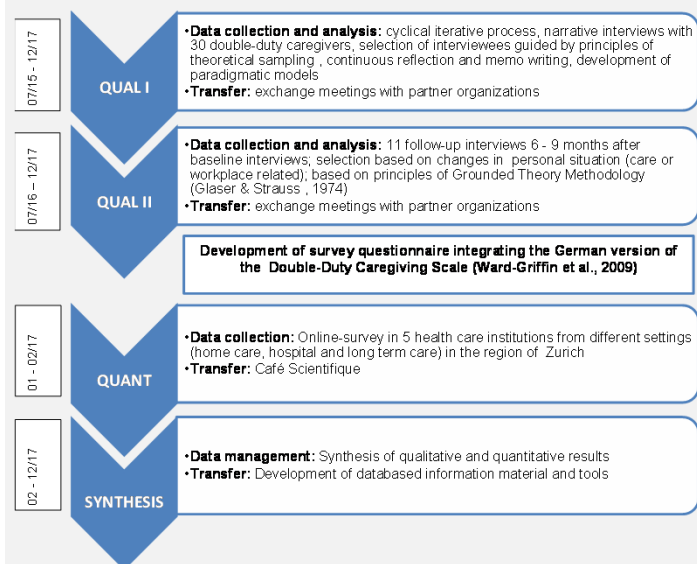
07/15 - 12/17

QUAL I

•Data collection and analysis: cyclical iterative process, narrative interviews with 30 double-duty caregivers, selection of interviewees guided by principles of theoretical sampling , continuous reflection and memo writing, development of paradigmatic models
•Transfer: exchange meetings with partner organizations

07/16 - 12/17

QUAL II

•Data collection and analysis: 11 follow-up interviews 6 - 9 months after baseline interviews; selection based on changes in personal situation (care or workplace related); based on principles of Grounded Theory Methodology (Glaser & Strauss , 1974)
•Transfer: exchange meetings with partner organizations

Development of survey questionnaire integrating the German version of the Double-Duty Caregiving Scale (Ward-Griffin et al., 2009)

01 - 02/17

QUANT

•Data collection: Online-survey in 5 health care institutions from different settings (home care, hospital and long term care) in the region of Zurich
•Transfer: Café Scientifique

02 - 12/17

SYNTHESIS

•Data management: Synthesis of qualitative and quantitative results
•Transfer: Development of databased information material and tools